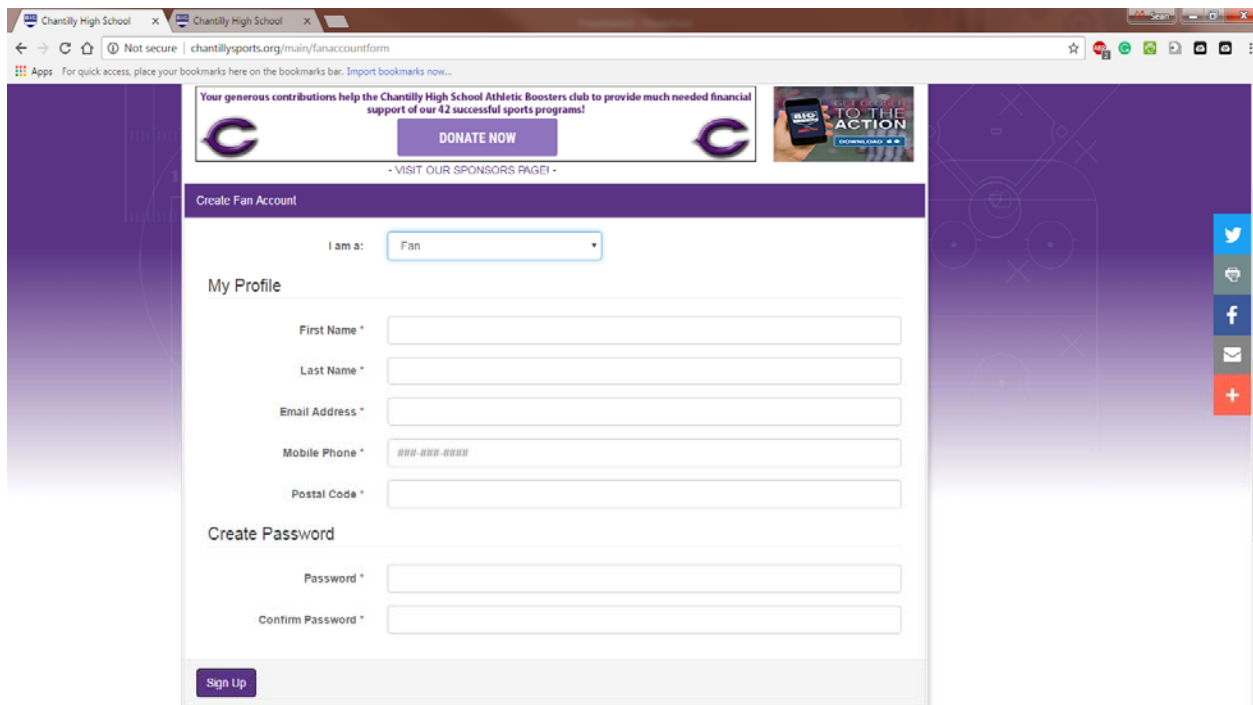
Chantilly High School ×
Chantilly High School ×
Sean
Not secure | chantillysports.org/main/fanaccountform
Apps For quick access, place your bookmarks here on the bookmarks bar. Import bookmarks now...

Your generous contributions help the Chantilly High School Athletic Boosters club to provide much needed financial support of our 42 successful sports programs!

DONATE NOW

TO THE ACTION
DOWNLOAD

- VISIT OUR SPONSORS PAGE! -

Create Fan Account

I am a: Fan

My Profile

First Name *

Last Name *

Email Address *

Mobile Phone * ###-###-####

Postal Code *

Create Password

Password *

Confirm Password *

Sign Up